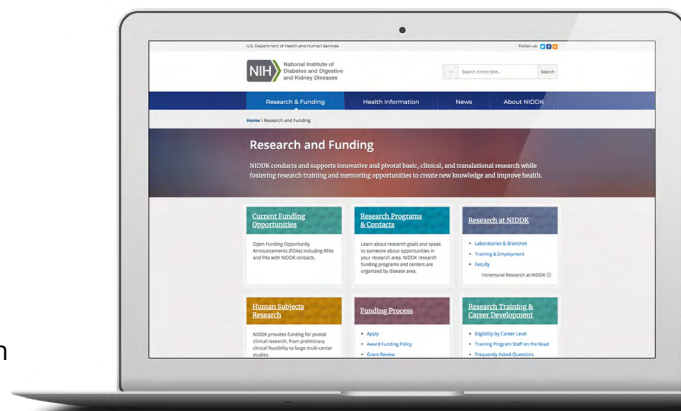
U.S. Department of Health and Human Services

Follow us:

NIH National Institute of Diabetes and Digestive and Kidney Diseases

Search Entire Site...

Search

Research & Funding

Health Information

News

About NIDDK

Home › Research and Funding

Research and Funding

NIDDK conducts and supports innovative and pivotal basic, clinical, and translational research while fostering research training and mentoring opportunities to create new knowledge and improve health.

Current Funding Opportunities

Open funding Opportunity Announcements (FOAs) including RFAs and PAs with NIDDK contacts.

Research Programs & Contacts

Learn about research goals and speak to someone about opportunities in your research area. NIDDK research funding programs and centers are organized by disease area.

Research at NIDDK

• Laboratories & Branches
• Training & Employment
• Faculty

Intramural Research at NIDDK

Human Subjects Research

NIDDK provides funding for pivotal clinical research, from preliminary clinical feasibility to large multi-center studies.

Funding Process

• Apply
• Award Funding Policy
• Grant Review

Research Training & Career Development

• Eligibility by Career Level
• Training Program Staff on the Road
• Frequently Asked Questions

n